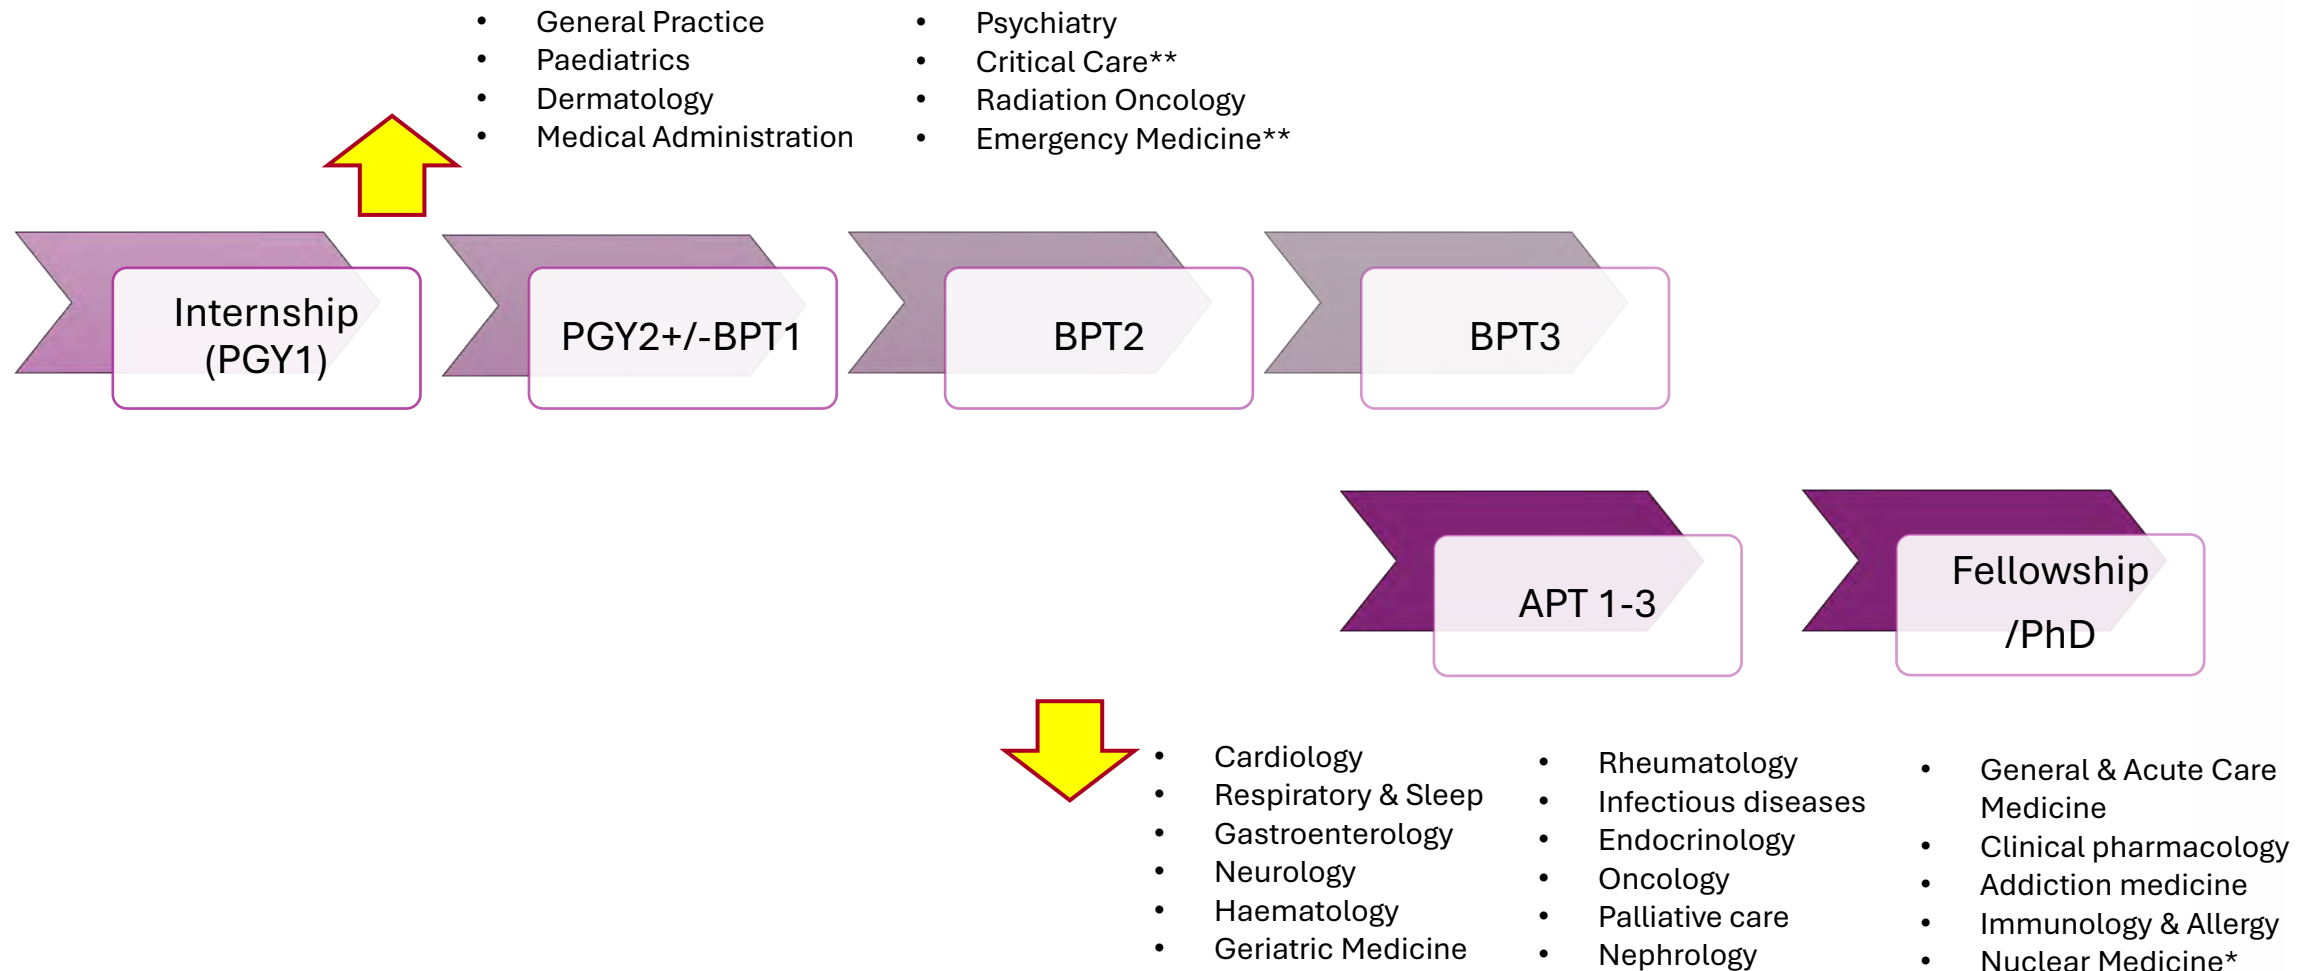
- General Practice
- Paediatrics
- Dermatology
- Medical Administration

- Psychiatry
- Critical Care**
- Radiation Oncology
- Emergency Medicine**

Internship (PGY1)

PGY2+/-BPT1

BPT2

BPT3

APT 1-3

Fellowship /PhD

- Cardiology
- Respiratory & Sleep
- Gastroenterology
- Neurology
- Haematology
- Geriatric Medicine

- Rheumatology
- Infectious diseases
- Endocrinology
- Oncology
- Palliative care
- Nephrology

- General & Acute Care Medicine
- Clinical pharmacology
- Addiction medicine
- Immunology & Allergy
- Nuclear Medicine*